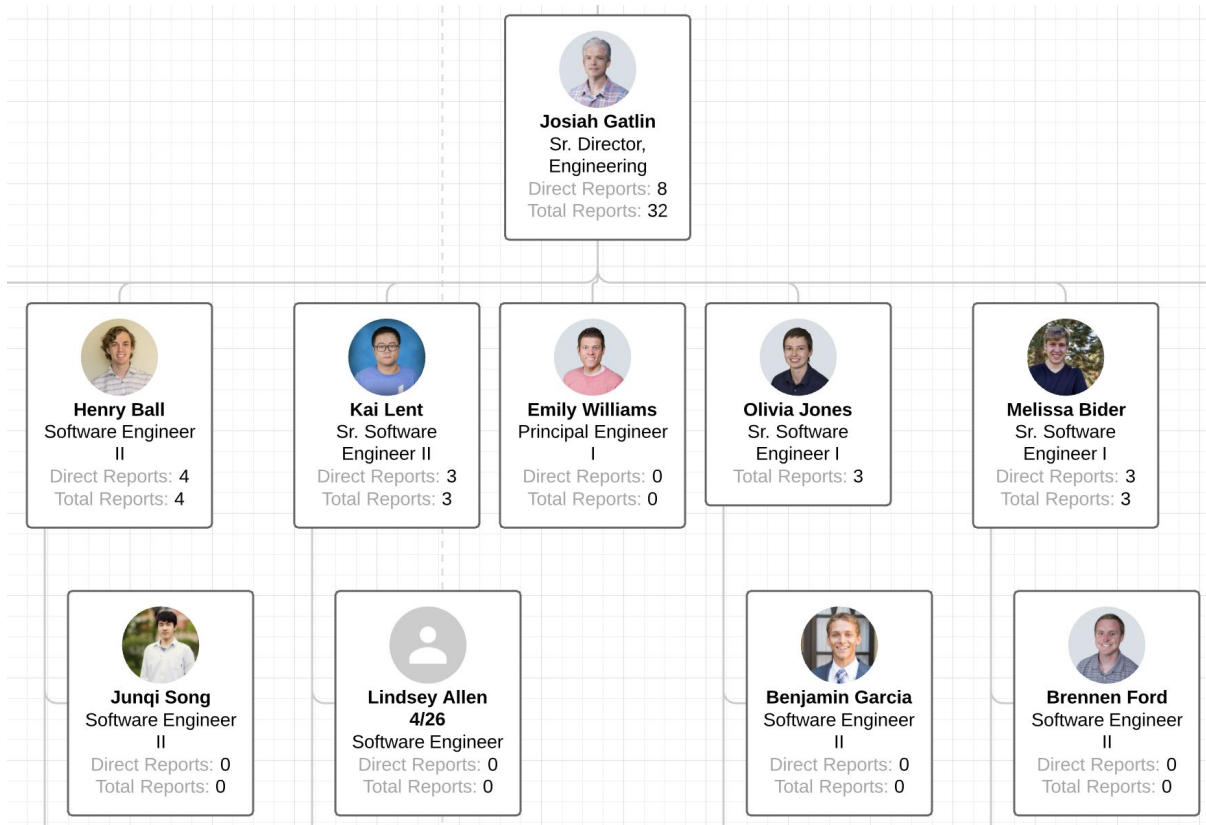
Josiah Gatlin
Sr. Director, Engineering
Direct Reports: 8
Total Reports: 32

Henry Ball
Software Engineer II
Direct Reports: 4
Total Reports: 4

Kai Lent
Sr. Software Engineer II
Direct Reports: 3
Total Reports: 3

Emily Williams
Principal Engineer I
Direct Reports: 0
Total Reports: 0

Olivia Jones
Sr. Software Engineer I
Total Reports: 3

Melissa Bider
Sr. Software Engineer I
Direct Reports: 3
Total Reports: 3

Junqi Song
Software Engineer II
Direct Reports: 0
Total Reports: 0

Lindsey Allen 4/26
Software Engineer
Direct Reports: 0
Total Reports: 0

Benjamin Garcia
Software Engineer II
Direct Reports: 0
Total Reports: 0

Brennen Ford
Software Engineer II
Direct Reports: 0
Total Reports: 0